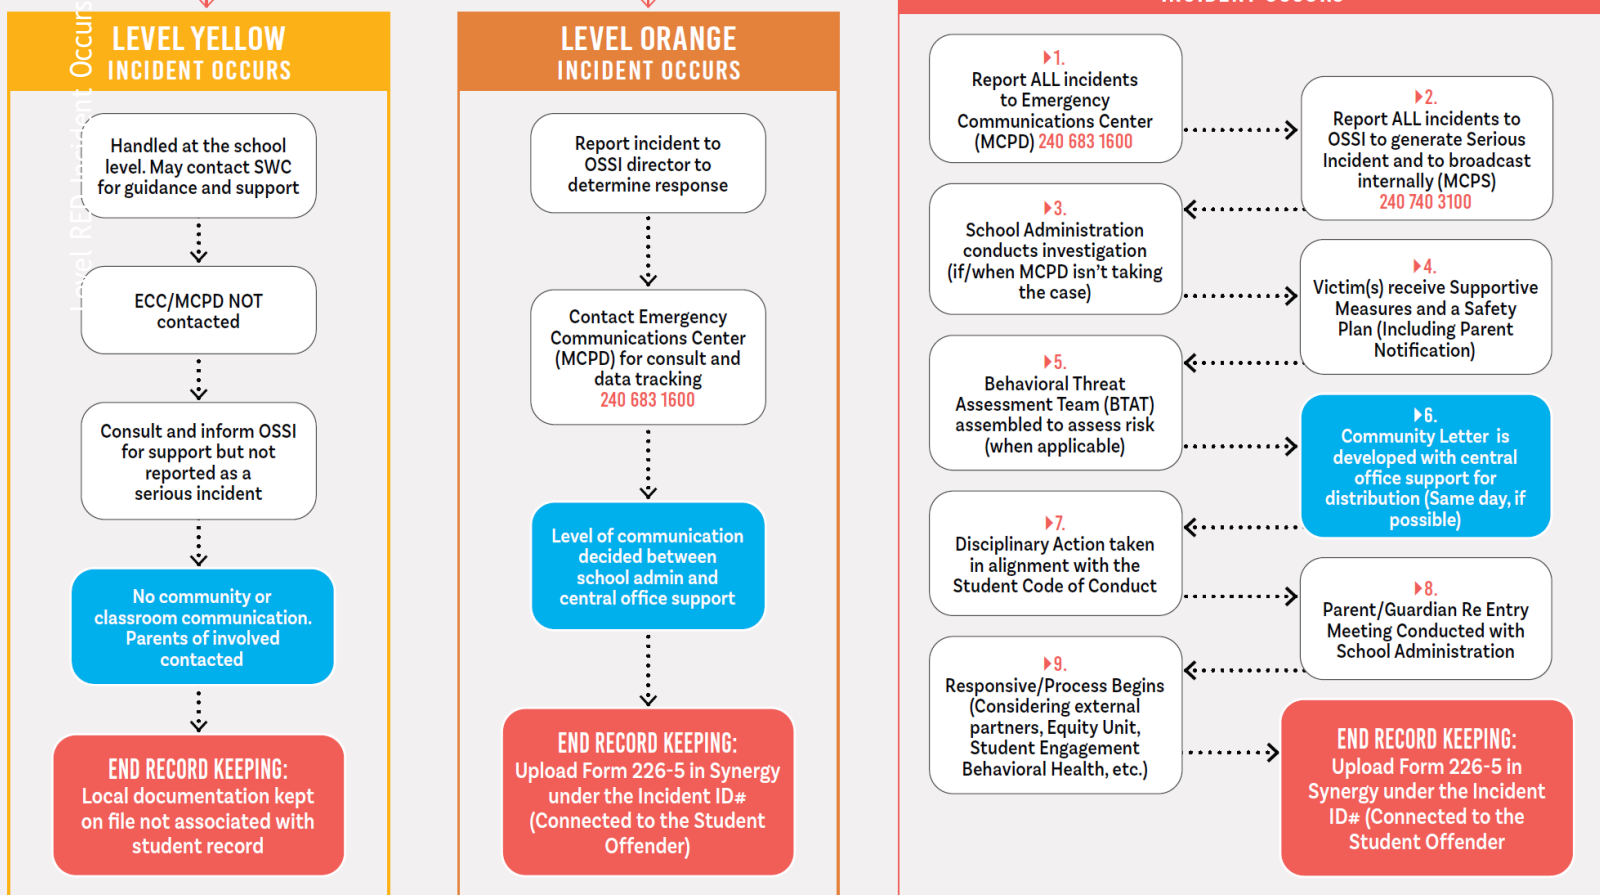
LEVEL YELLOW
INCIDENT OCCURS

Handled at the school level. May contact SWC for guidance and support

ECC/MCPD NOT contacted

Consult and inform OSSI for support but not reported as a serious incident

No community or classroom communication. Parents of involved contacted

END RECORD KEEPING:
Local documentation kept on file not associated with student record

LEVEL ORANGE
INCIDENT OCCURS

Report incident to OSSI director to determine response

Contact Emergency Communications Center (MCPD) for consult and data tracking
240 683 1600

Level of communication decided between school admin and central office support

END RECORD KEEPING:
Upload Form 226-5 in Synergy under the Incident ID# (Connected to the Student Offender)

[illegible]

1.
Report ALL incidents to Emergency Communications Center (MCPD) 240 683 1600

2.
Report ALL incidents to OSSI to generate Serious Incident and to broadcast internally (MCPS)
240 740 3100

3.
School Administration conducts investigation (if/when MCPD isn't taking the case)

4.
Victim(s) receive Supportive Measures and a Safety Plan (Including Parent Notification)

5.
Behavioral Threat Assessment Team (BTAT) assembled to assess risk (when applicable)

6.
Community Letter is developed with central office support for distribution (Same day, if possible)

7.
Disciplinary Action taken in alignment with the Student Code of Conduct

8.
Parent/Guardian Re Entry Meeting Conducted with School Administration

9.
Responsive/Process Begins (Considering external partners, Equity Unit, Student Engagement Behavioral Health, etc.)

END RECORD KEEPING:
Upload Form 226-5 in Synergy under the Incident ID# (Connected to the Student Offender